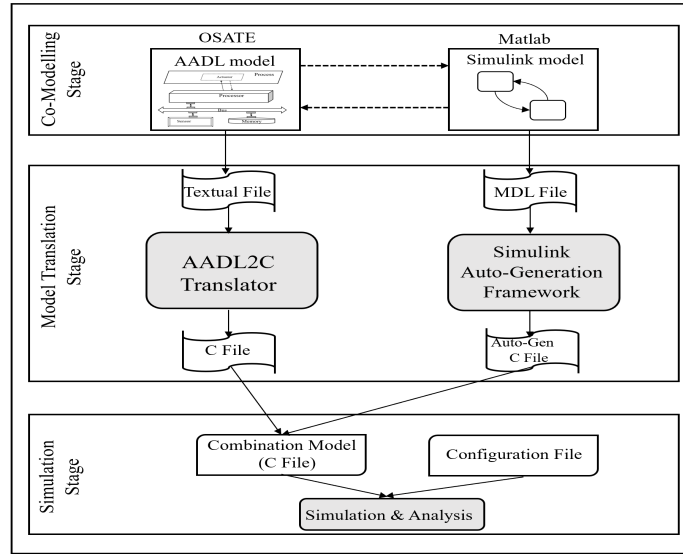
Co-Modelling Stage

OSATE

AADL model

Process

Actuator

Processor

Bus

Sensor

Memory

Matlab

Simulink model

Model Translation Stage

Textual File

AADL2C Translator

C File

MDL File

Simulink Auto-Generation Framework

Auto-Gen C File

Simulation Stage

Combination Model (C File)

Configuration File

Simulation & Analysis